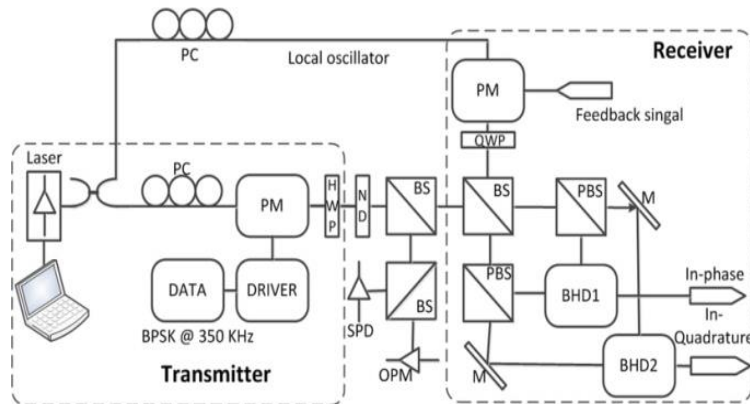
PC

Local oscillator

Receiver

PM

Feedback singal

QWP

Laser

PC

PM

H
W
P

N
D

BS

BS

PBS

M

DATA

DRIVER

BS

PBS

BHD1

In-phase

BPSK @ 350 KHz

SPD

In-
Quadrature

OPM

M

BHD2

Transmitter